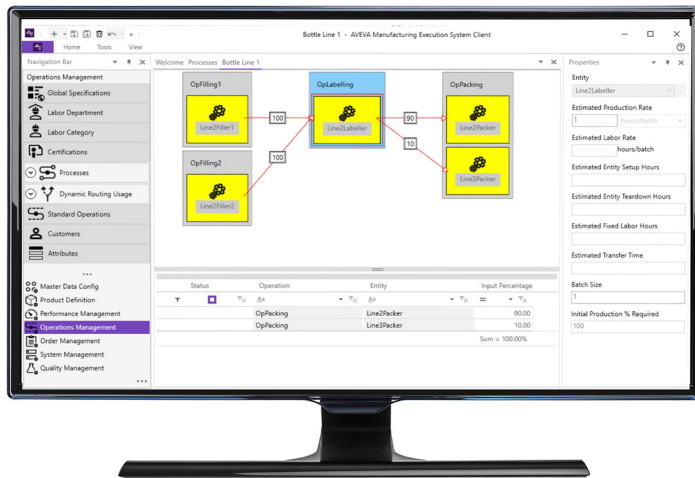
Bottle Line 1 - AVEVA Manufacturing Execution System Client

Home Tools View

Navigation Bar

Operations Management

Global Specifications

Labor Department

Labor Category

Certifications

Processes

Dynamic Routing Usage

Standard Operations

Customers

Attributes

Master Data Config

Product Definition

Performance Management

Operations Management

Order Management

System Management

Quality Management

Welcome Processes Bottle Line 1

OpFilling1

Line2Filler1

OpFilling2

Line2Filler2

OpLabelling

Line2Labeller

OpPacking

Line2Packer

Line3Packer

100

100

90

10

| Status | Operation | Entity | Input Percentage |
|---|---|---|---|
| | OpPacking | Line2Packer | 90.00 |
| | OpPacking | Line3Packer | 10.00 |
| | | | Sum = 100.00% |

Properties

Entity

Line2Labeller

Estimated Production Rate

1 Hours/batch

Estimated Labor Rate

hours/batch

Estimated Entity Setup Hours

Estimated Entity Teardown Hours

Estimated Fixed Labor Hours

Estimated Transfer Time

Batch Size

1

Initial Production % Required

100